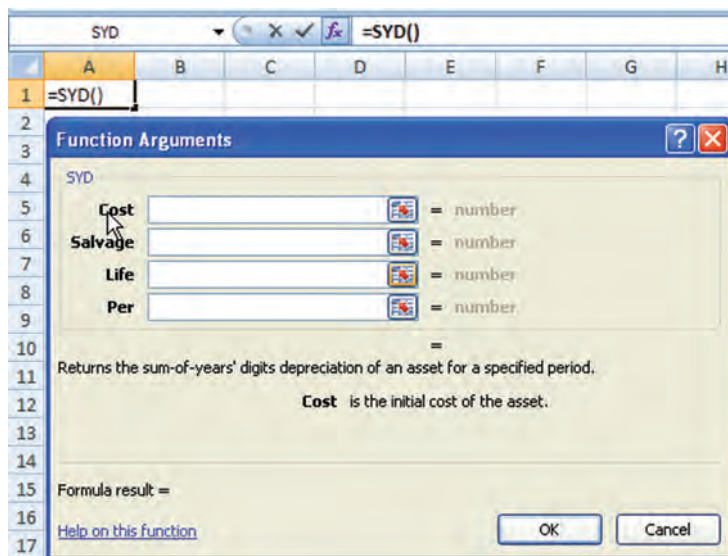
SYD

$f_x$ =SYD()

| | A | B | C | D | E | F | G | H |
|---|---|---|---|---|---|---|---|---|
| 1 | =SYD() | | | | | | | |
| 2 | | | | | | | | |
| 3 | | | | | | | | |
| 4 | | | | | | | | |
| 5 | | | | | | | | |
| 6 | | | | | | | | |
| 7 | | | | | | | | |
| 8 | | | | | | | | |
| 9 | | | | | | | | |
| 10 | | | | | | | | |
| 11 | | | | | | | | |
| 12 | | | | | | | | |
| 13 | | | | | | | | |
| 14 | | | | | | | | |
| 15 | | | | | | | | |
| 16 | | | | | | | | |
| 17 | | | | | | | | |

Function Arguments

SYD

Cost = number

Salvage = number

Life = number

Per = number

=

Returns the sum-of-years' digits depreciation of an asset for a specified period.

Cost is the initial cost of the asset.

Formula result =

Help on this function

OK

Cancel